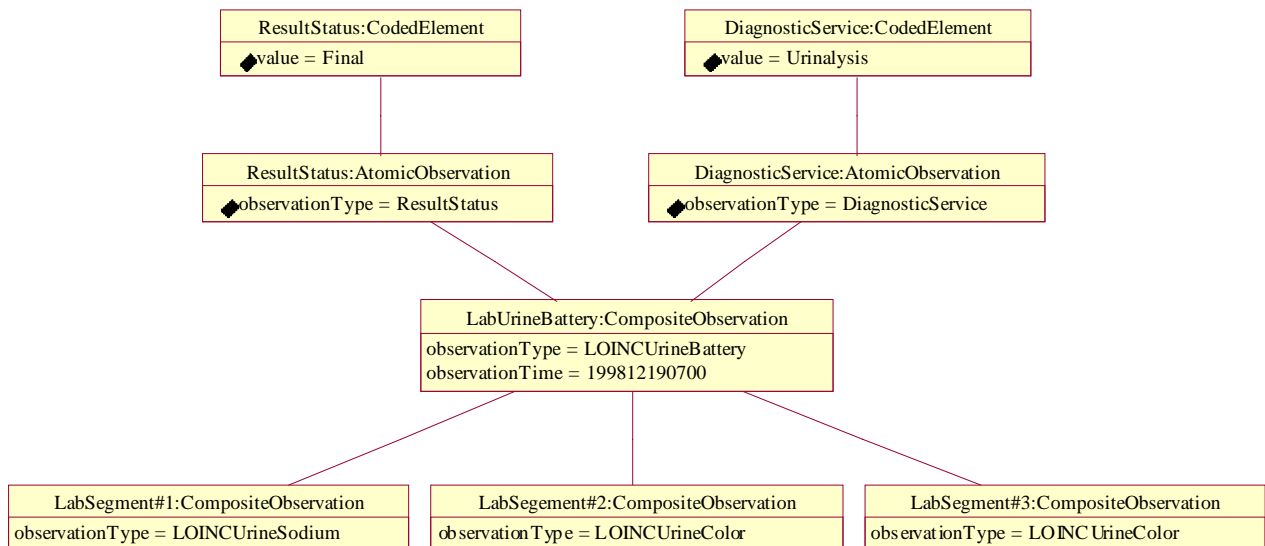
ResultStatus:CodedElement
value = Final

DiagnosticService:CodedElement
value = Urinalysis

ResultStatus:AtomicObservation
observationType = ResultStatus

DiagnosticService:AtomicObservation
observationType = DiagnosticService

LabUrineBattery:CompositeObservation
observationType = LOINCUrineBattery
observationTime = 199812190700

LabSegment#1:CompositeObservation
observationType = LOINCUrineSodium

LabSegement#2:CompositeObservation
observationType = LOINCUrineColor

LabSegment#3:CompositeObservation
observationType = LOINCUrineColor